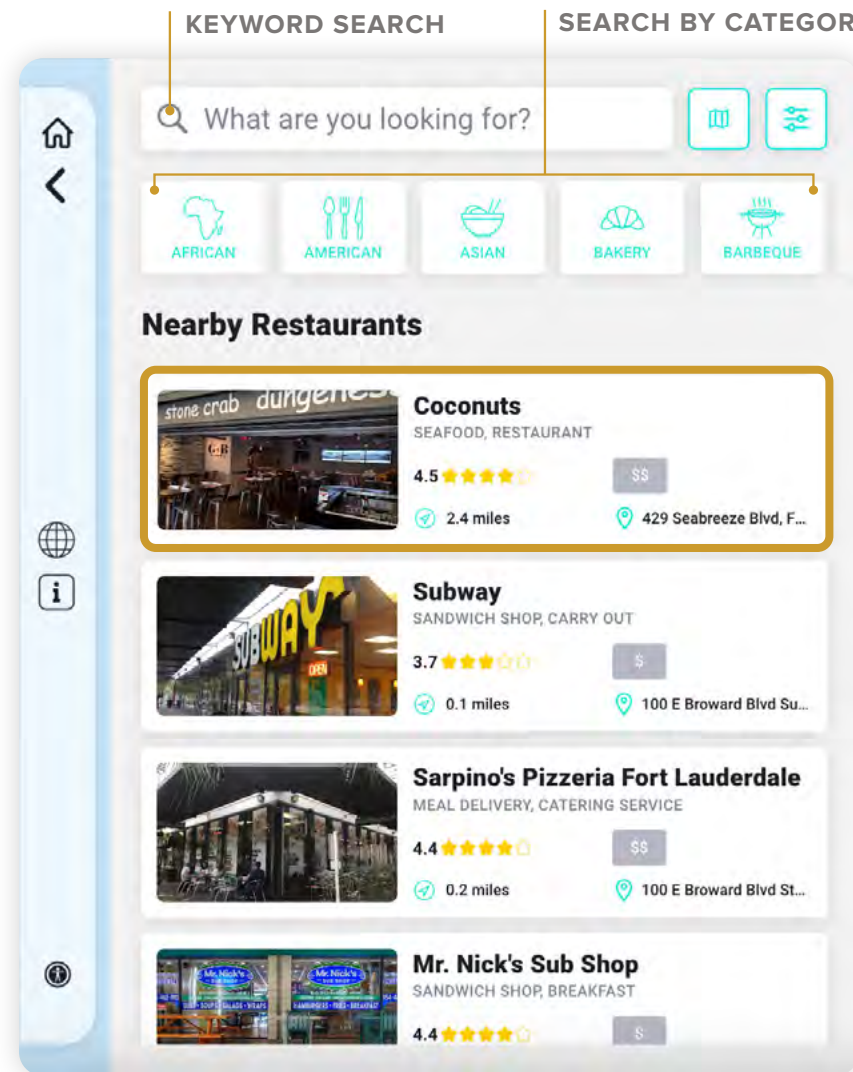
KEYWORD SEARCH

SEARCH BY CATEGOR

What are you looking for?

AFRICAN

AMERICAN

ASIAN

BAKERY

BARBEQUE

Nearby Restaurants

stone crab dungene

Coconuts
SEAFOOD, RESTAURANT
4.5
$$
2.4 miles
429 Seabreeze Blvd, F...

SUBWAY

OPEN

Subway
SANDWICH SHOP, CARRY OUT
3.7
$
0.1 miles
100 E Broward Blvd Su...

Sarpino's Pizzeria Fort Lauderdale
MEAL DELIVERY, CATERING SERVICE
4.4
$$
0.2 miles
100 E Broward Blvd St...

Mr. Nick's

Mr. Nick's

Mr. Nick's Sub Shop
SANDWICH SHOP, BREAKFAST
4.4
$